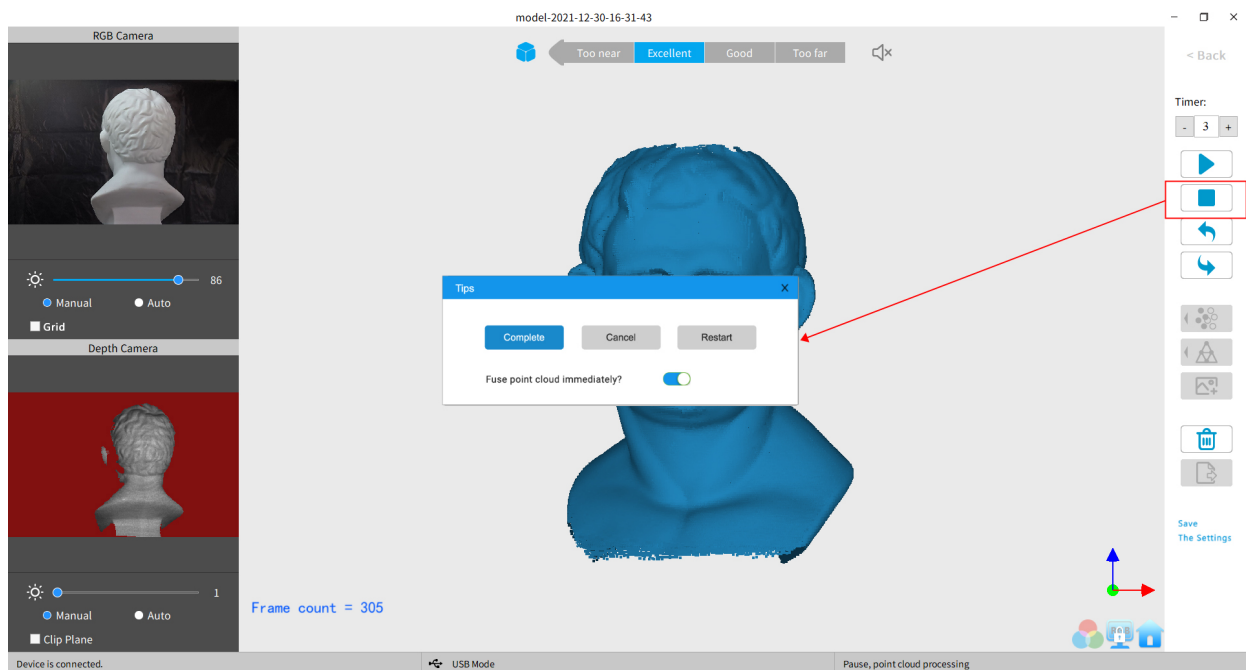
model-2021-12-30-16-31-43

RGB Camera

86

Manual Auto

Grid

Depth Camera

1

Manual Auto

Clip Plane

Too near Excellent Good Too far

Tips

Complete Cancel Restart

Fuse point cloud immediately?

Frame count = 305

< Back

Timer:

- 3 +

Save

The Settings

Device is connected.

USB Mode

Pause, point cloud processing